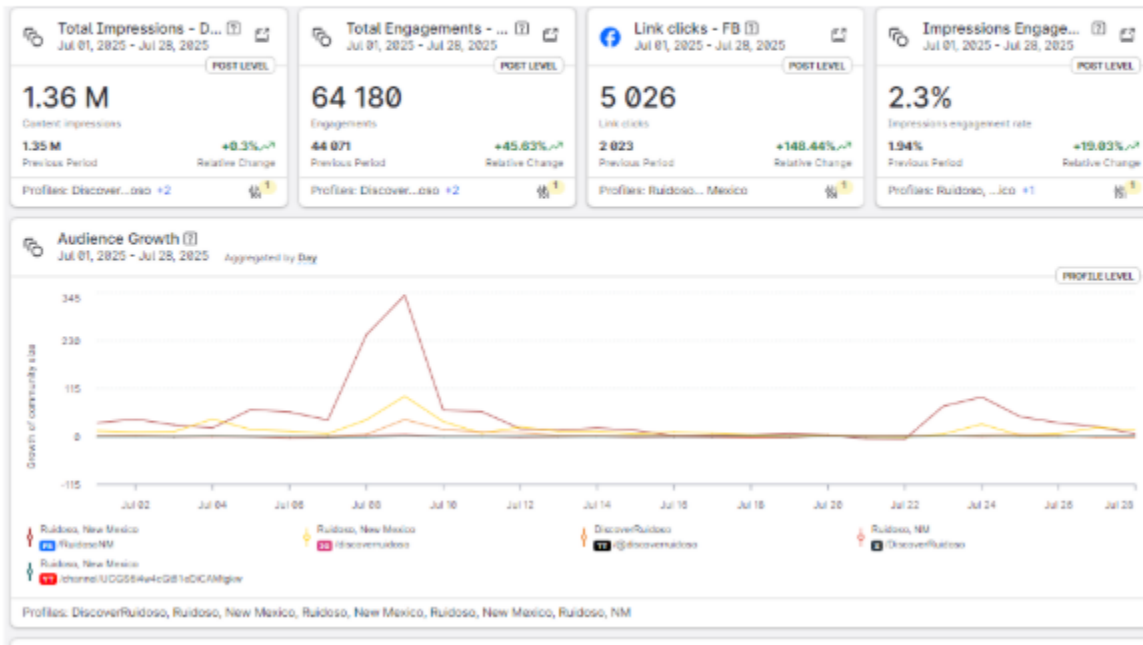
Total Impressions - D... ?
Jul 01, 2025 - Jul 28, 2025
POST LEVEL
1.36 M
Content impressions
1.35 M
Previous Period
+0.3%
Relative Change
Profiles: Discover...oso +2
1

Total Engagements - ... ?
Jul 01, 2025 - Jul 28, 2025
POST LEVEL
64 180
Engagements
44 071
Previous Period
+45.63%
Relative Change
Profiles: Discover...oso +2
1

Link clicks - FB ?
Jul 01, 2025 - Jul 28, 2025
POST LEVEL
5 026
Link clicks
2 023
Previous Period
+148.44%
Relative Change
Profiles: Ruidoso... Mexico
1

Impressions Engage... ?
Jul 01, 2025 - Jul 28, 2025
POST LEVEL
2.3%
Impressions engagement rate
1.94%
Previous Period
+19.03%
Relative Change
Profiles: Ruidoso, ...ico +1
1

Audience Growth ?
Jul 01, 2025 - Jul 28, 2025
Aggregated by Day
PROFILE LEVEL

345
230
115
0
-115
Growth of community size
Jul 02 Jul 04 Jul 06 Jul 08 Jul 10 Jul 12 Jul 14 Jul 16 Jul 18 Jul 20 Jul 22 Jul 24 Jul 26 Jul 28

Ruidoso, New Mexico FB /RuidosoNM
Ruidoso, New Mexico IG /discoverruidoso
DiscoverRuidoso TT /@discoverruidoso
Ruidoso, NM X /DiscoverRuidoso
Ruidoso, New Mexico YT /channel/UCGS6i4e4cGB1eDiCAMfglw

Profiles: DiscoverRuidoso, Ruidoso, New Mexico, Ruidoso, New Mexico, Ruidoso, New Mexico, Ruidoso, NM